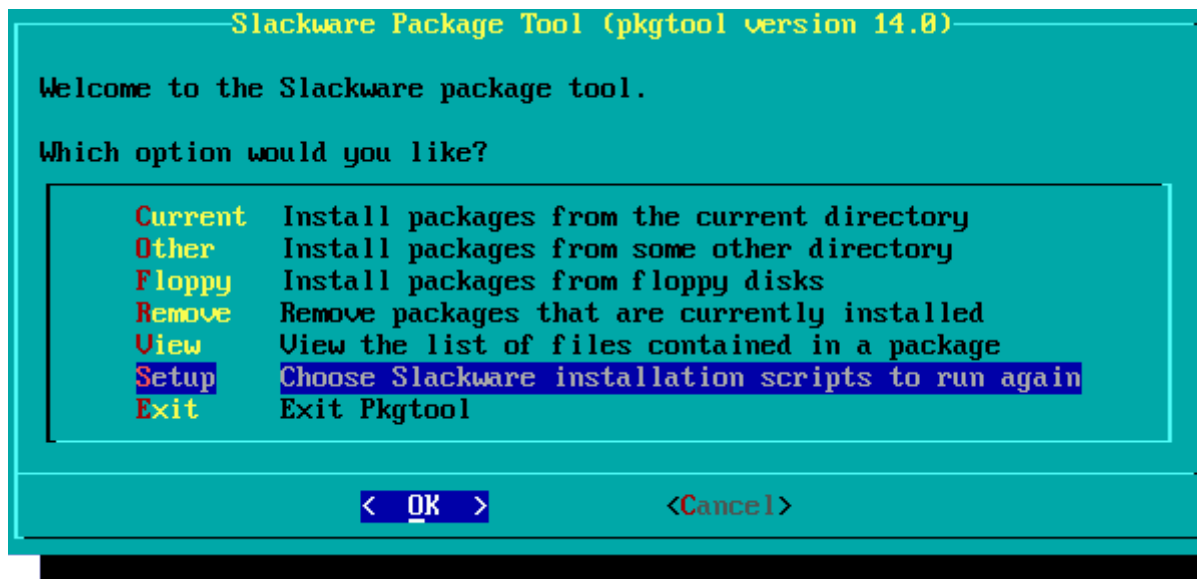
Slackware Package Tool (pkgtool version 14.0)

Welcome to the Slackware package tool.

Which option would you like?

Current   Install packages from the current directory
Other     Install packages from some other directory
Floppy    Install packages from floppy disks
Remove    Remove packages that are currently installed
View      View the list of files contained in a package
Setup     Choose Slackware installation scripts to run again
Exit      Exit Pkgtool

< OK >   <Cancel>